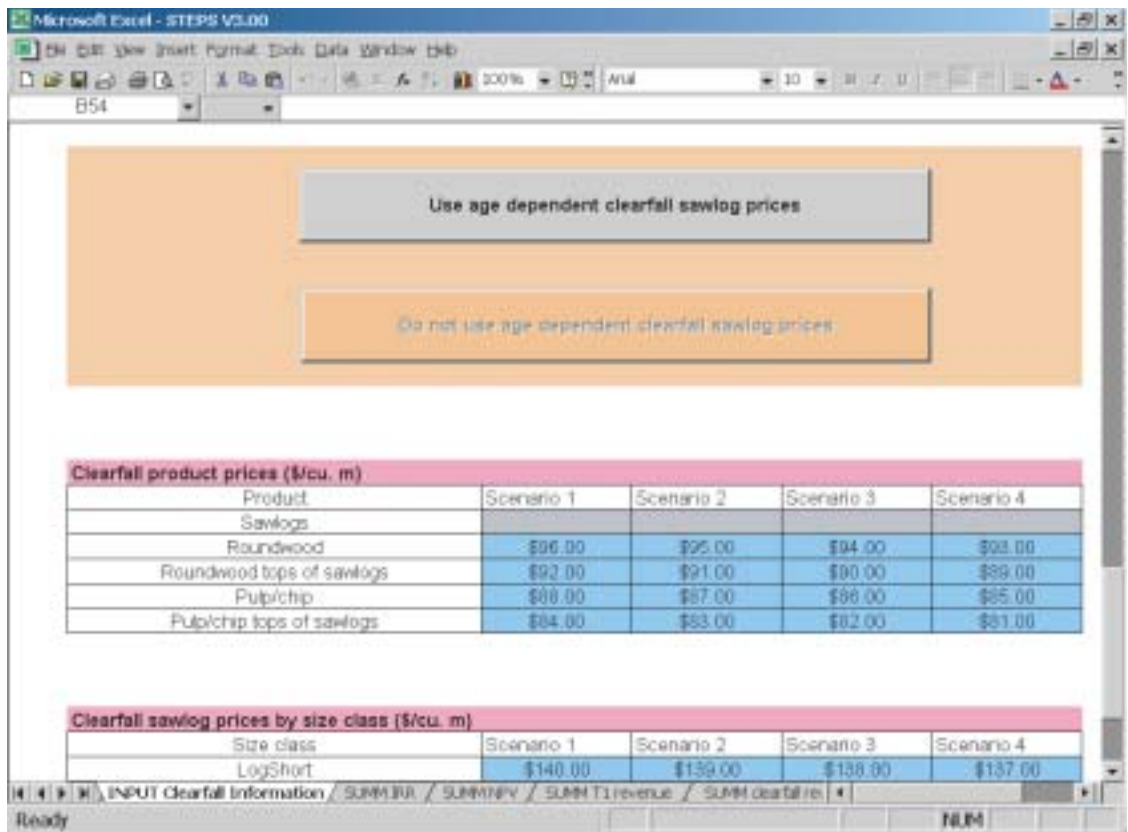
Microsoft Excel - STEPS V3.00

File Edit View Insert Format Tools Data Window Help

100% Arial 10

B54

Use age dependent clearfall sawlog prices

Do not use age dependent clearfall sawlog prices

Clearfall product prices ($/cu. m)

| Product | Scenario 1 | Scenario 2 | Scenario 3 | Scenario 4 |
|---|---|---|---|---|
| Sawlogs | | | | |
| Roundwood | $96.00 | $95.00 | $94.00 | $93.00 |
| Roundwood tops of sawlogs | $92.00 | $91.00 | $90.00 | $89.00 |
| Pulp/chip | $88.00 | $87.00 | $86.00 | $85.00 |
| Pulp/chip tops of sawlogs | $84.00 | $83.00 | $82.00 | $81.00 |

Clearfall sawlog prices by size class ($/cu. m)

| Size class | Scenario 1 | Scenario 2 | Scenario 3 | Scenario 4 |
|---|---|---|---|---|
| LogShort | $140.00 | $139.00 | $138.00 | $137.00 |

INPUT Clearfall Information / SUMM IRR / SUMM NPV / SUMM T1 revenue / SUMM clearfall re

Ready NUM